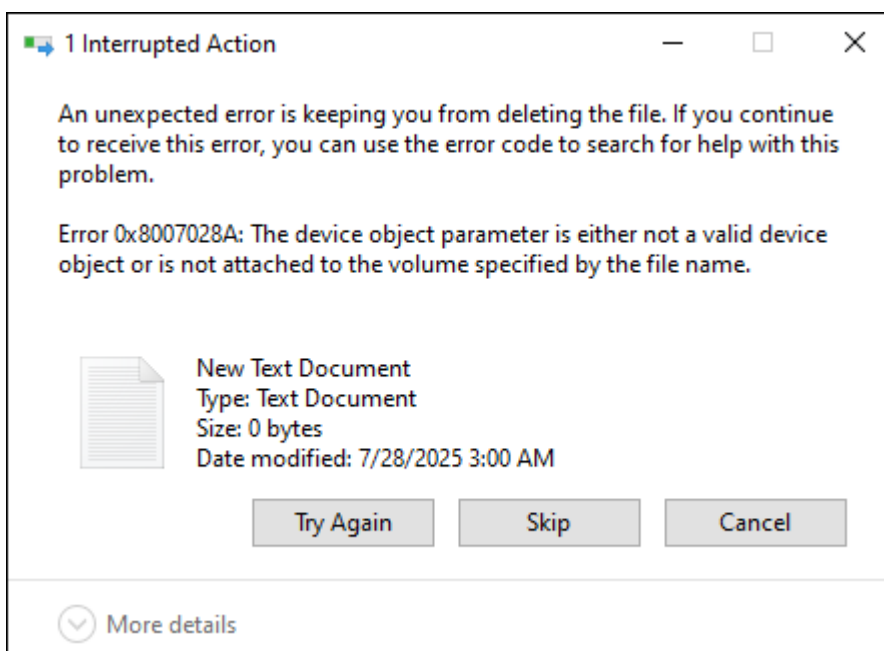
1 Interrupted Action

An unexpected error is keeping you from deleting the file. If you continue to receive this error, you can use the error code to search for help with this problem.

Error 0x8007028A: The device object parameter is either not a valid device object or is not attached to the volume specified by the file name.

New Text Document
Type: Text Document
Size: 0 bytes
Date modified: 7/28/2025 3:00 AM

Try Again
Skip
Cancel

More details